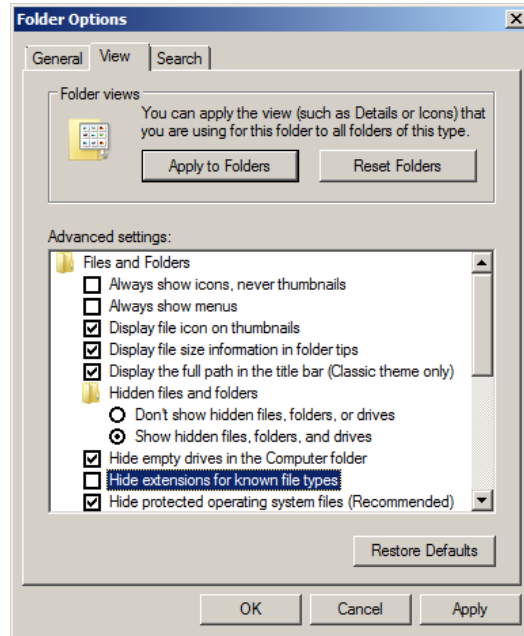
Folder Options

General View Search

Folder views

You can apply the view (such as Details or Icons) that you are using for this folder to all folders of this type.

Apply to Folders

Reset Folders

Advanced settings:

Files and Folders

Always show icons, never thumbnails

Always show menus

Display file icon on thumbnails

Display file size information in folder tips

Display the full path in the title bar (Classic theme only)

Hidden files and folders

Don't show hidden files, folders, or drives

Show hidden files, folders, and drives

Hide empty drives in the Computer folder

Hide extensions for known file types

Hide protected operating system files (Recommended)

Restore Defaults

OK

Cancel

Apply